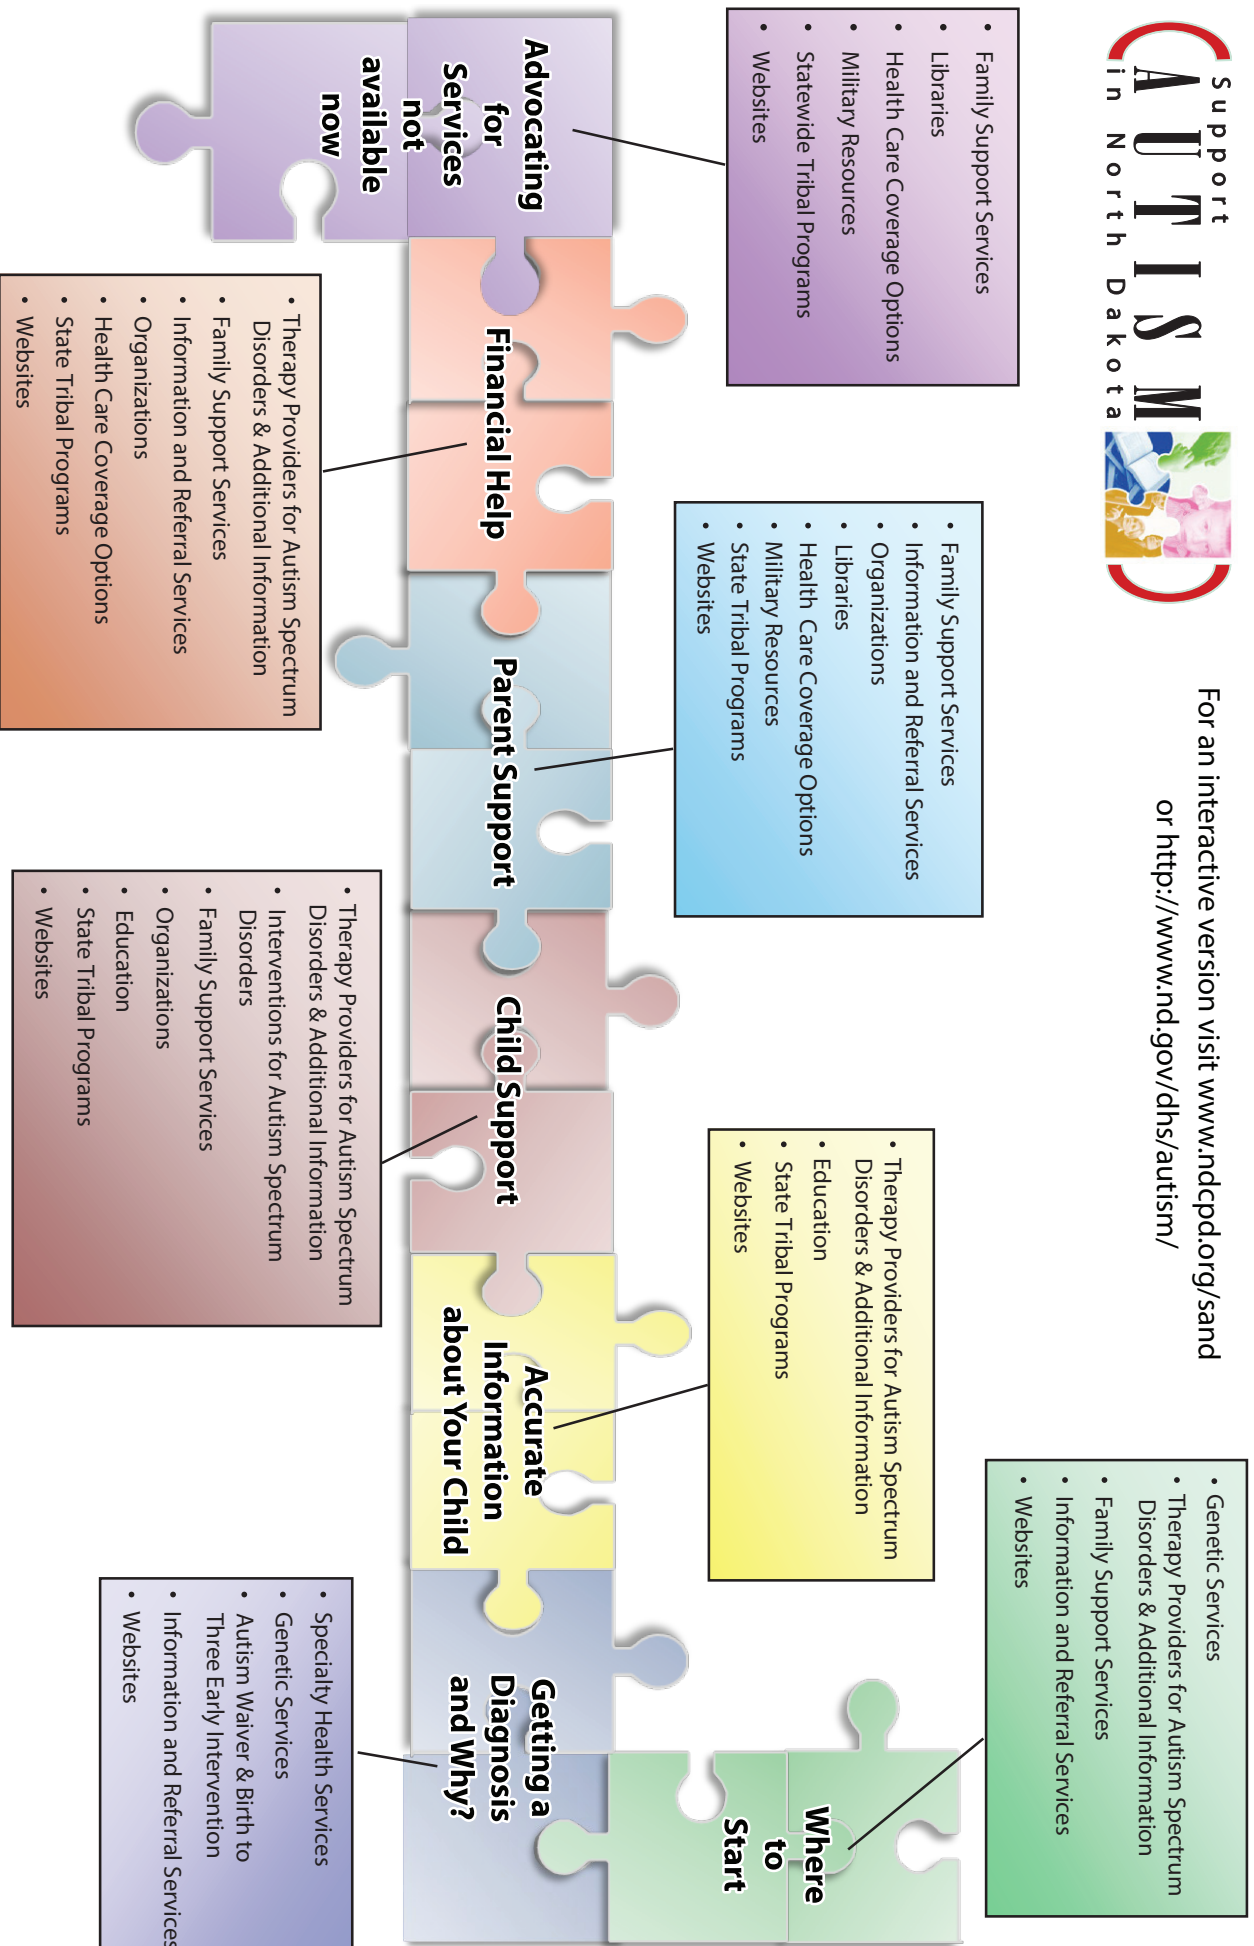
Support
AUTISM
in North Dakota

For an interactive version visit www.ndcpd.org/sand or http://www.nd.gov/dhs/autism/

Where to Start

• Genetic Services
• Therapy Providers for Autism Spectrum Disorders & Additional Information
• Family Support Services
• Information and Referral Services
• Websites

Getting a Diagnosis and Why?

• Specialty Health Services
• Genetic Services
• Autism Waiver & Birth to Three Early Intervention
• Information and Referral Services
• Websites

Accurate Information about Your Child

• Therapy Providers for Autism Spectrum Disorders & Additional Information
• Education
• State Tribal Programs
• Websites

Child Support

• Therapy Providers for Autism Spectrum Disorders & Additional Information
• Interventions for Autism Spectrum Disorders
• Family Support Services
• Organizations
• Education
• State Tribal Programs
• Websites

Parent Support

• Family Support Services
• Information and Referral Services
• Organizations
• Libraries
• Health Care Coverage Options
• Military Resources
• State Tribal Programs
• Websites

Financial Help

• Therapy Providers for Autism Spectrum Disorders & Additional Information
• Family Support Services
• Information and Referral Services
• Organizations
• Health Care Coverage Options
• State Tribal Programs
• Websites

Advocating for Services not available now

• Family Support Services
• Libraries
• Health Care Coverage Options
• Military Resources
• Statewide Tribal Programs
• Websites